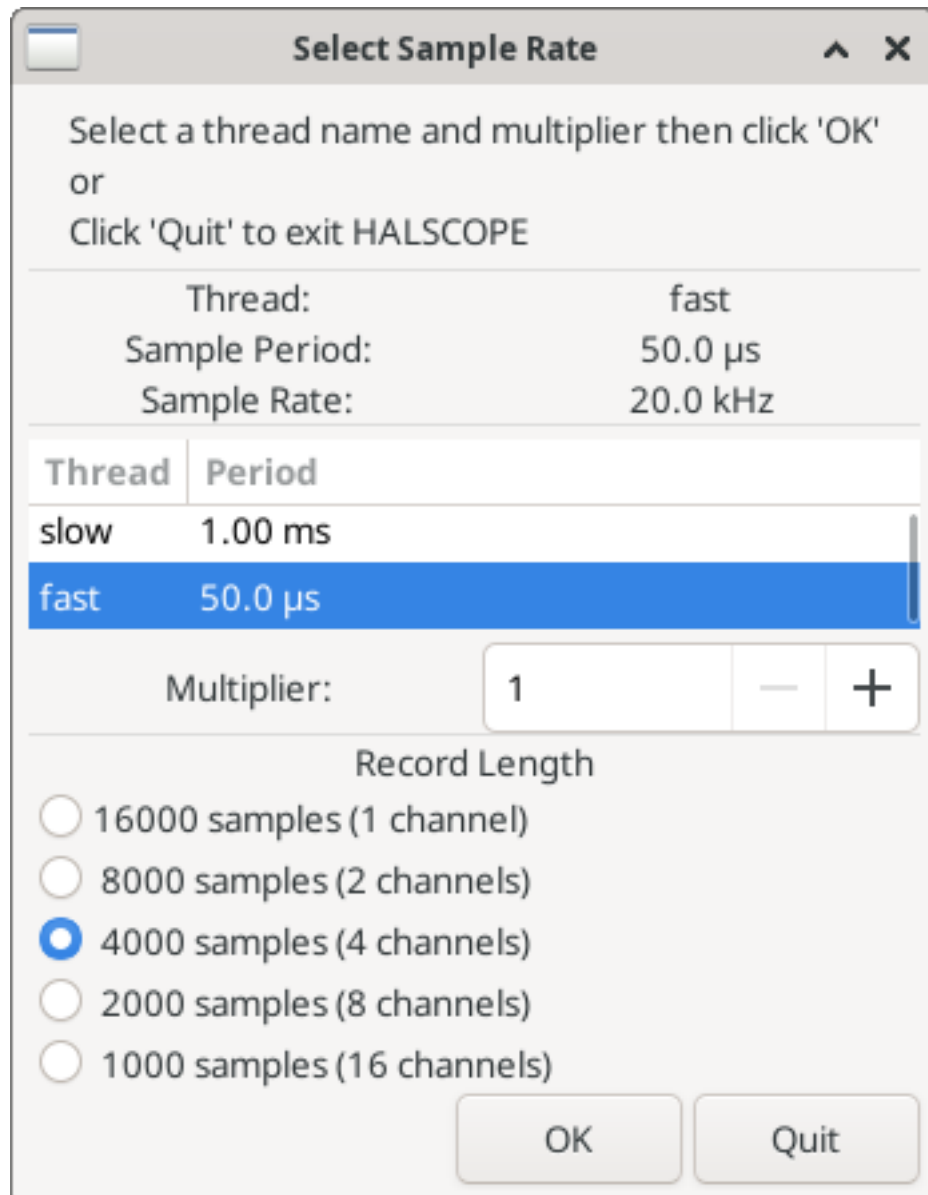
Select Sample Rate

Select a thread name and multiplier then click 'OK'
or
Click 'Quit' to exit HALSCOPE

Thread: fast
Sample Period: 50.0 μs
Sample Rate: 20.0 kHz

| Thread | Period |
|---|---|
| slow | 1.00 ms |
| fast | 50.0 μs |

Multiplier: 1 − +

Record Length
16000 samples (1 channel)
8000 samples (2 channels)
4000 samples (4 channels)
2000 samples (8 channels)
1000 samples (16 channels)

OK Quit